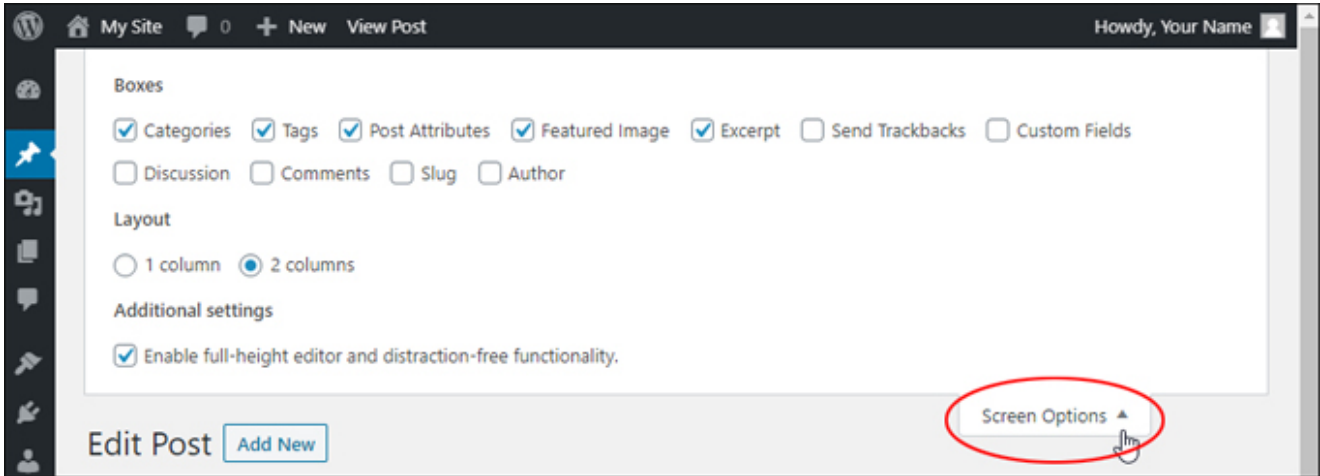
My Site 0 + New View Post Howdy, Your Name

Boxes

Categories Tags Post Attributes Featured Image Excerpt Send Trackbacks Custom Fields

Discussion Comments Slug Author

Layout

1 column 2 columns

Additional settings

Enable full-height editor and distraction-free functionality.

Screen Options ▲

Edit Post Add New